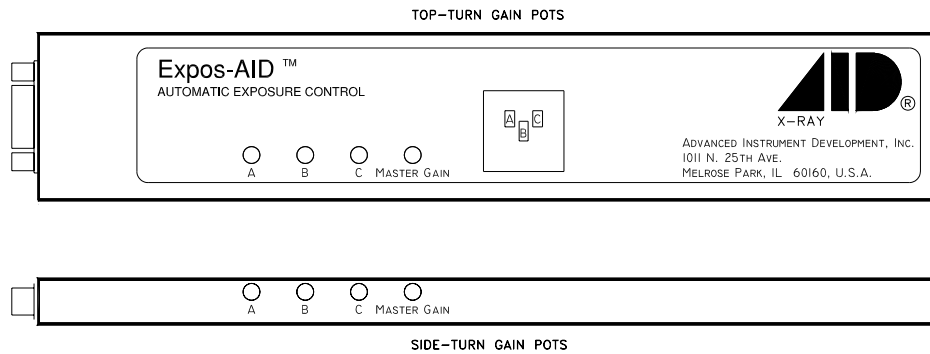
TOP–TURN GAIN POTS

Expos-AID ™
AUTOMATIC EXPOSURE CONTROL

A B C MASTER GAIN

A B C

®
X–RAY

ADVANCED INSTRUMENT DEVELOPMENT, INC.
1011 N. 25TH AVE.
MELROSE PARK, IL 60160, U.S.A.

A B C MASTER GAIN

SIDE–TURN GAIN POTS